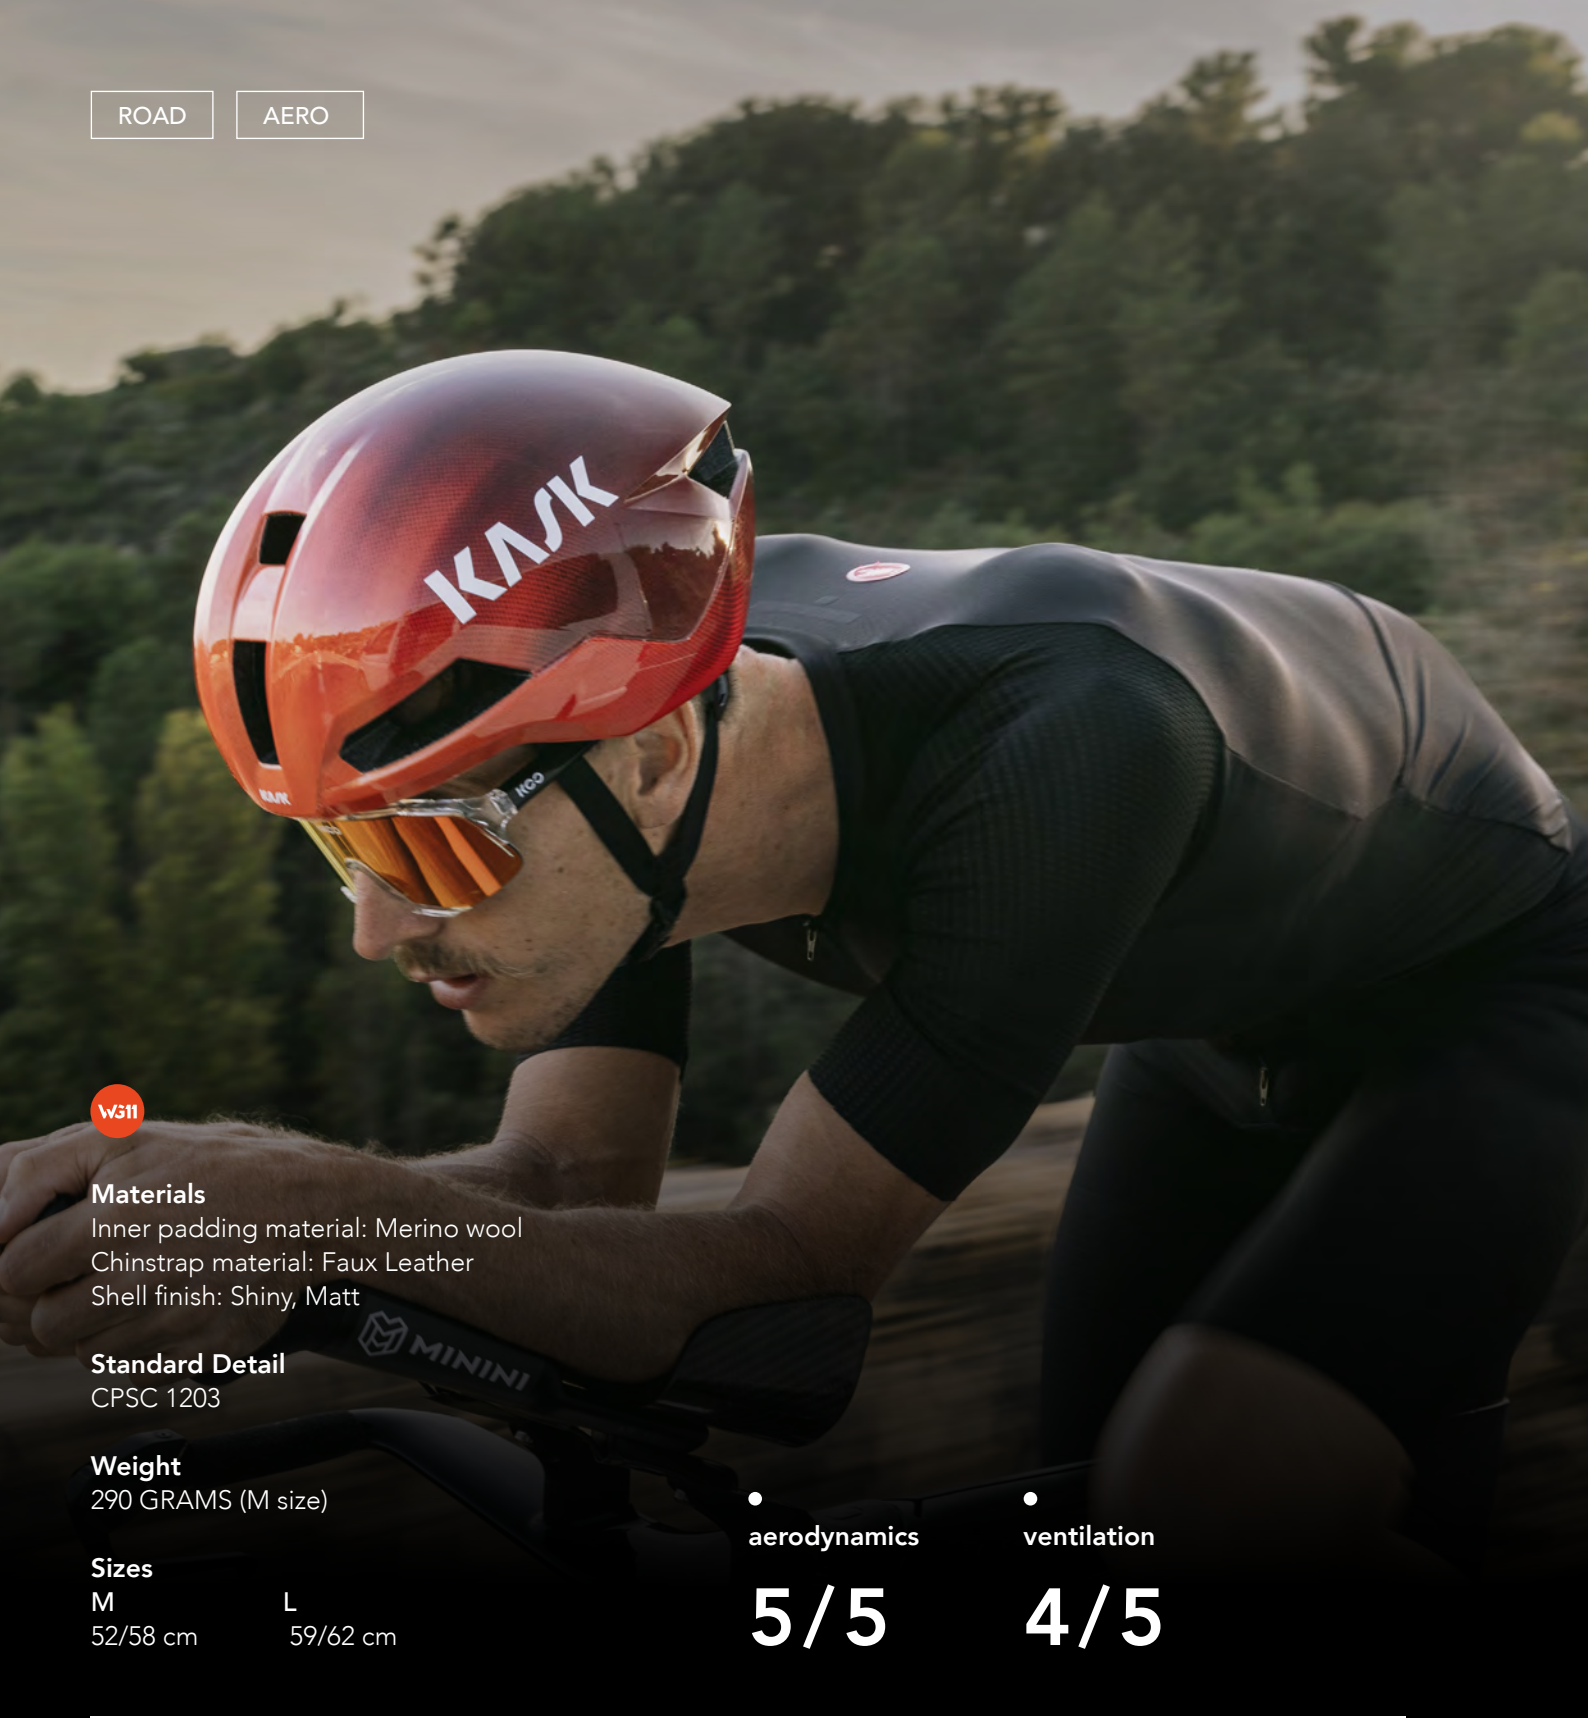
ROAD AERO

KASK

KASK

KOO

MININI

WG11

Materials
Inner padding material: Merino wool
Chinstrap material: Faux Leather
Shell finish: Shiny, Matt

Standard Detail
CPSC 1203

Weight
290 GRAMS (M size)

Sizes
M 52/58 cm
L 59/62 cm

aerodynamics
5/5

ventilation
4/5